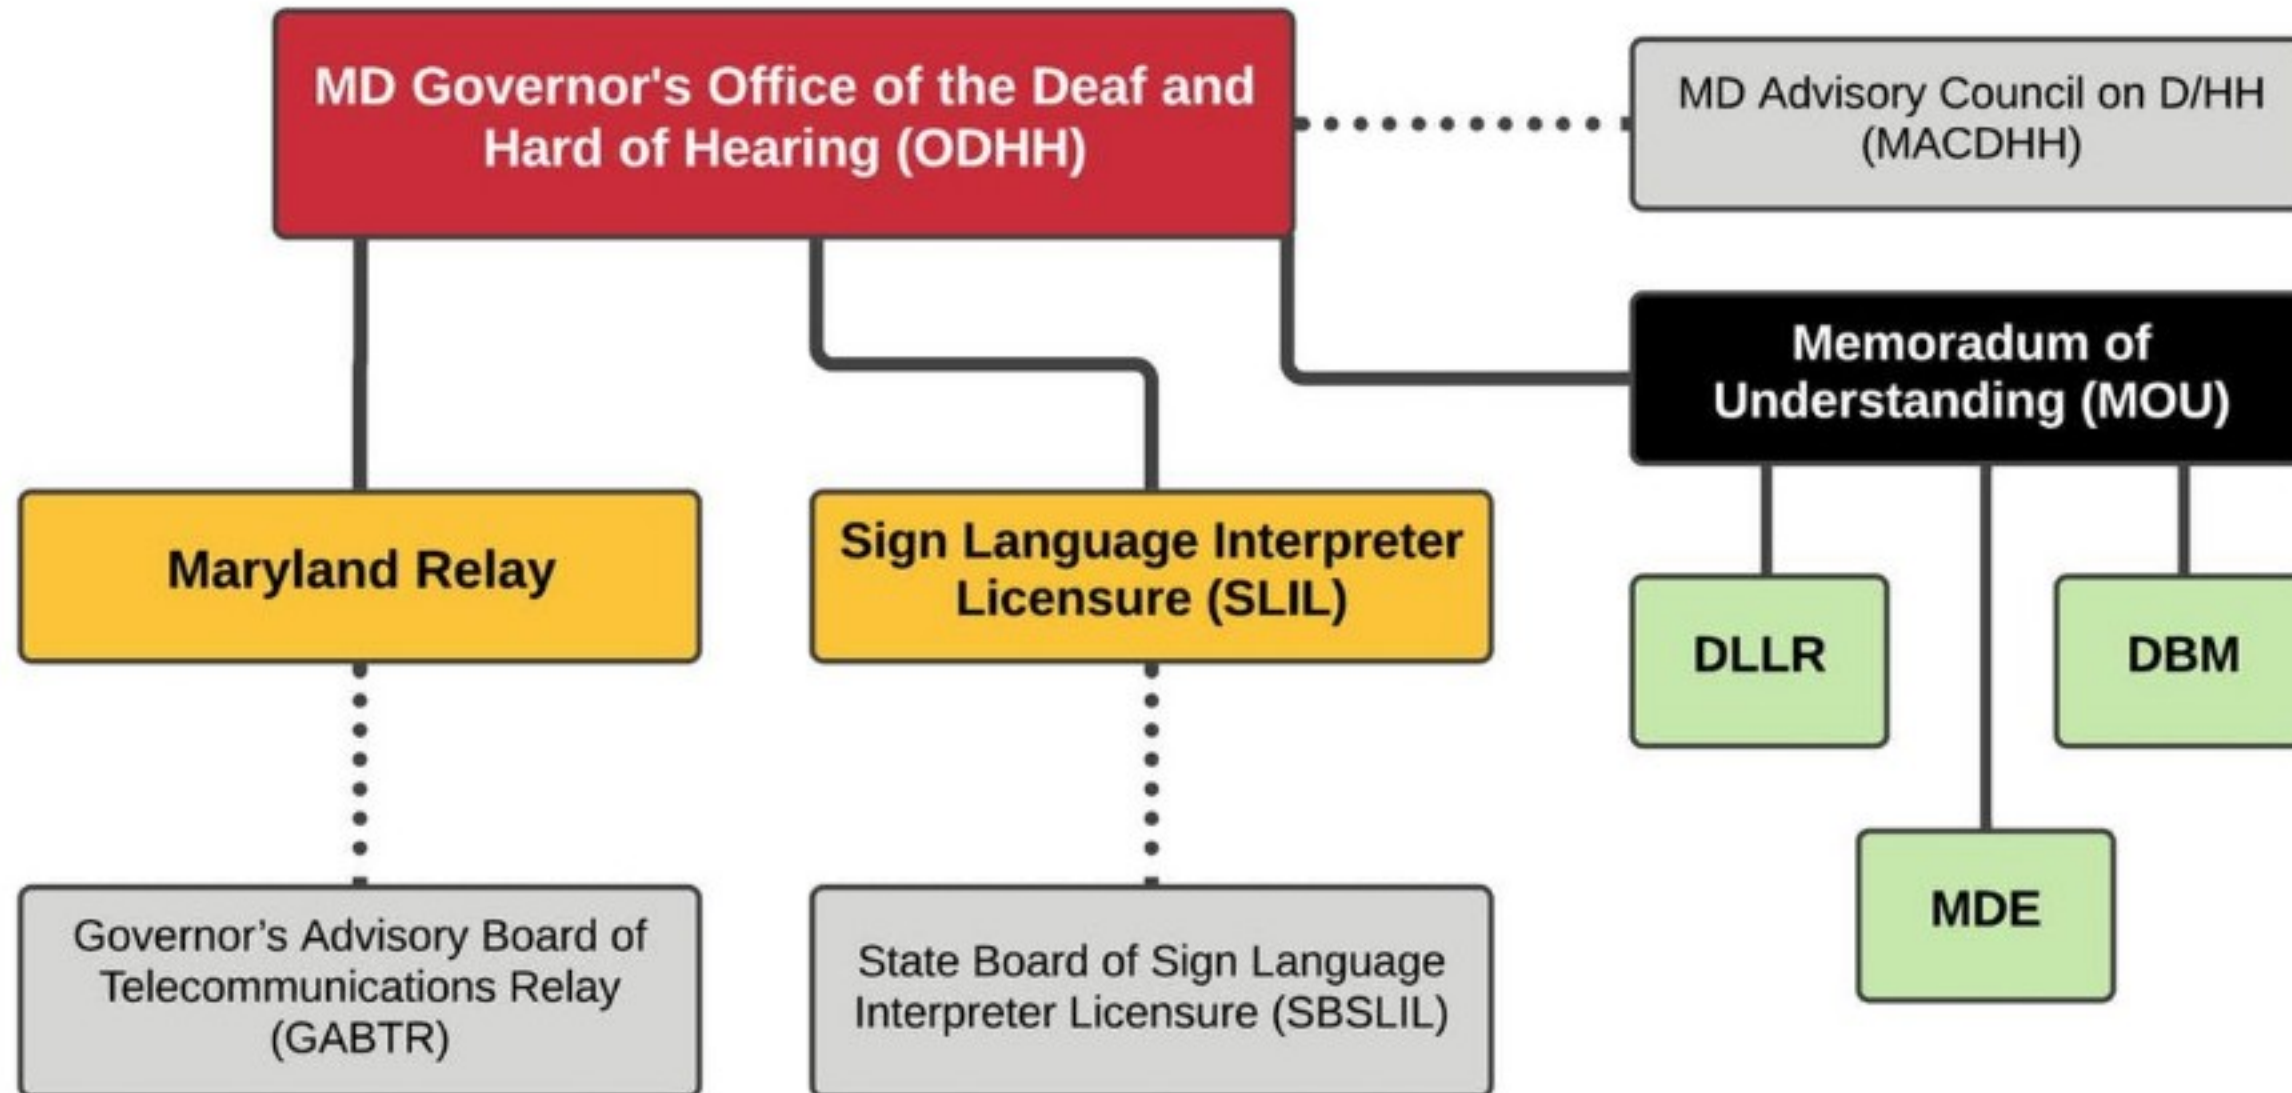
MD Governor's Office of the Deaf and Hard of Hearing (ODHH)

MD Advisory Council on D/HH (MACDHH)

Memoradum of Understanding (MOU)

Maryland Relay

Sign Language Interpreter Licensure (SLIL)

DLLR

DBM

MDE

Governor’s Advisory Board of Telecommunications Relay (GABTR)

State Board of Sign Language Interpreter Licensure (SBSLIL)